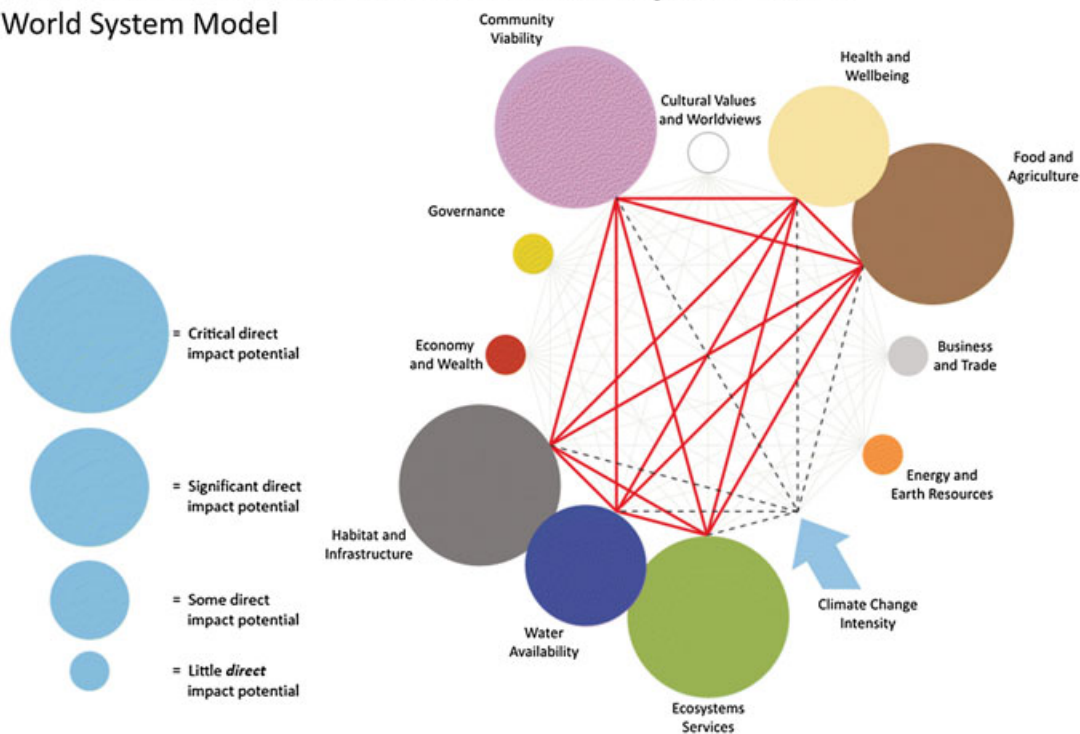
World System Model

= Critical direct impact potential

= Significant direct impact potential

= Some direct impact potential

= Little *direct* impact potential

Community Viability

Cultural Values and Worldviews

Health and Wellbeing

Food and Agriculture

Governance

Business and Trade

Economy and Wealth

Energy and Earth Resources

Habitat and Infrastructure

Climate Change Intensity

Water Availability

Ecosystems Services